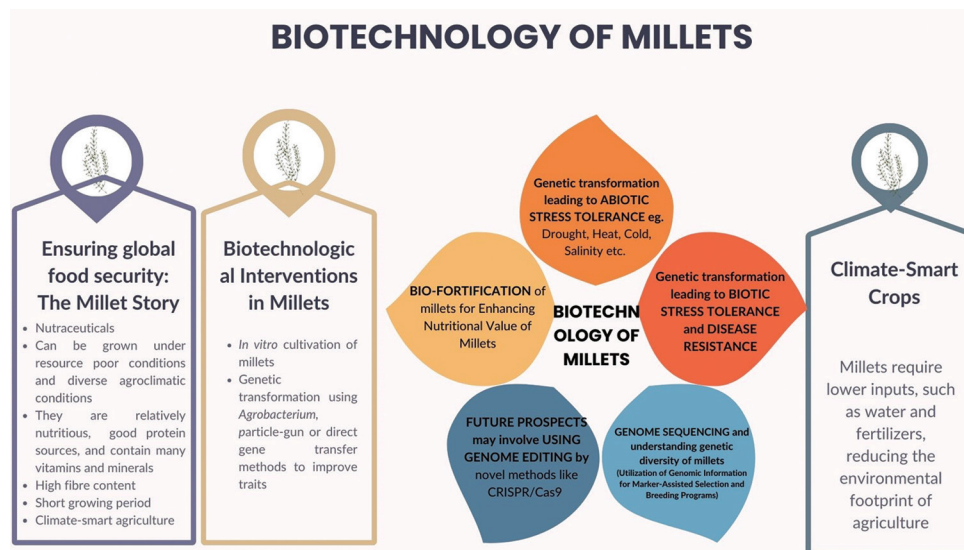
BIOTECHNOLOGY OF MILLETS

Ensuring global food security: The Millet Story

- Nutraceuticals
- Can be grown under resource poor conditions and diverse agroclimatic conditions
- They are relatively nutritious, good protein sources, and contain many vitamins and minerals
- High fibre content
- Short growing period
- Climate-smart agriculture

Biotechnological Interventions in Millets

- *In vitro* cultivation of millets
- Genetic transformation using *Agrobacterium*, particle-gun or direct gene transfer methods to improve traits

Genetic transformation leading to ABIOTIC STRESS TOLERANCE eg. Drought, Heat, Cold, Salinity etc.

BIO-FORTIFICATION of millets for Enhancing Nutritional Value of Millets

BIOTECHNOLOGY OF MILLETS

Genetic transformation leading to BIOTIC STRESS TOLERANCE and DISEASE RESISTANCE

FUTURE PROSPECTS may involve USING GENOME EDITING by novel methods like CRISPR/Cas9

GENOME SEQUENCING and understanding genetic diversity of millets (Utilization of Genomic Information for Marker-Assisted Selection and Breeding Programs)

Climate-Smart Crops

Millets require lower inputs, such as water and fertilizers, reducing the environmental footprint of agriculture